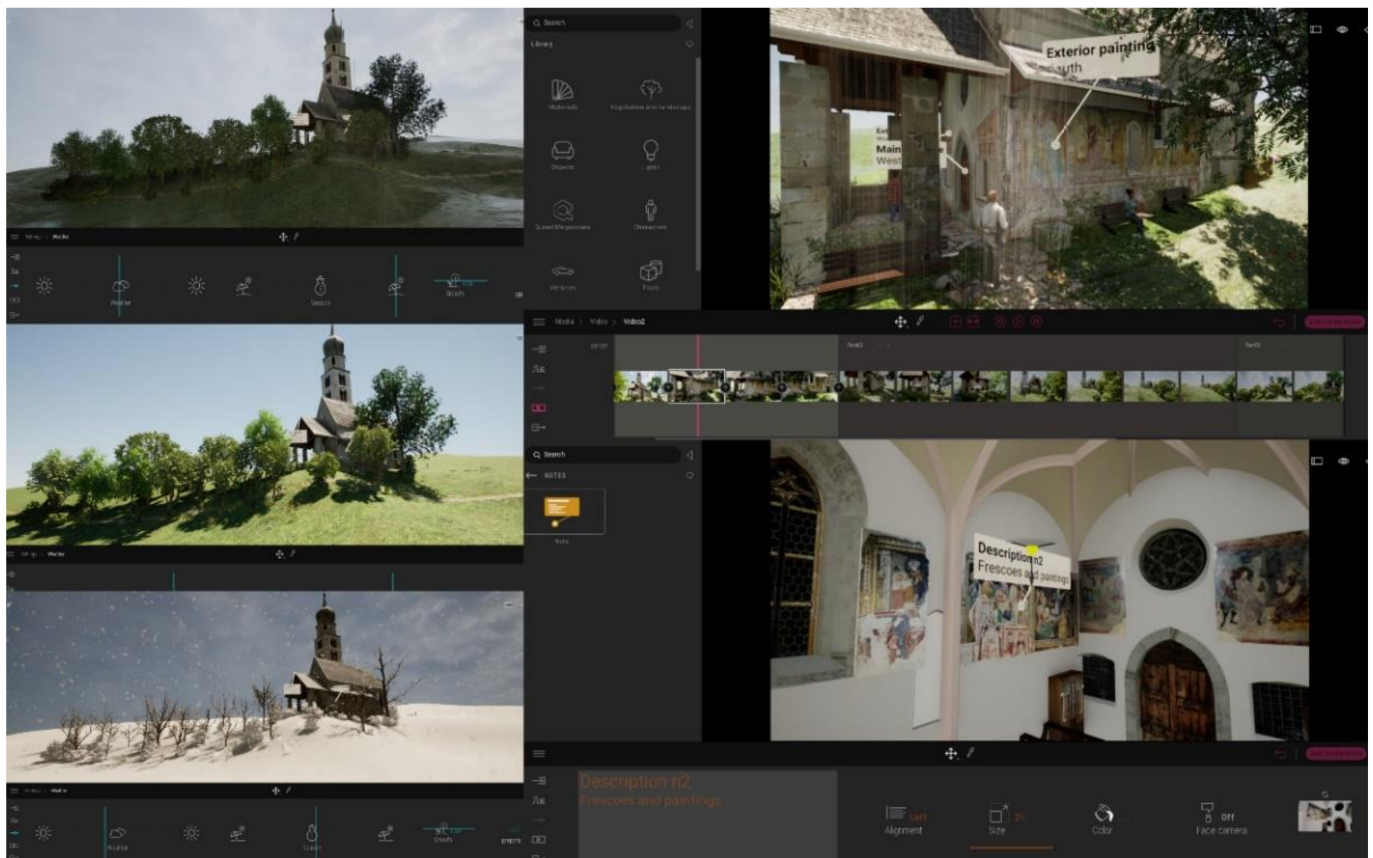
Search

Library

Materials

Vegetation and landscape

Objects

Lights

Quixel Megascans

Characters

Vehicles

Tools

Exterior painting
South

Main
West

Weather

Season

Media > Video > Video2

Search

NOTES

Note

Description n2
Frescoes and paintings

Description n2
Frescoes and paintings

Left
Alignment

Size

Color

Off
Face camera